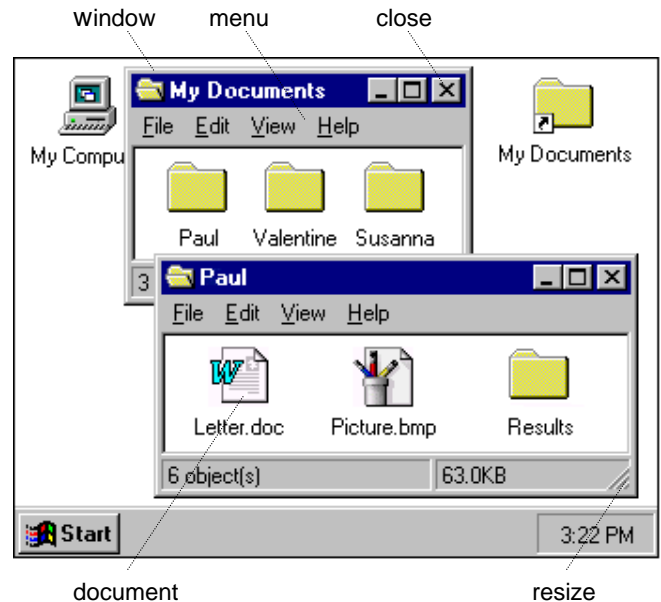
window menu close

My Compu

My Documents

File Edit View Help

Paul Valentine Susanna

3

My Documents

Paul

File Edit View Help

Letter.doc Picture.bmp Results

6 object(s) 63.0KB

Start

3:22 PM

document resize